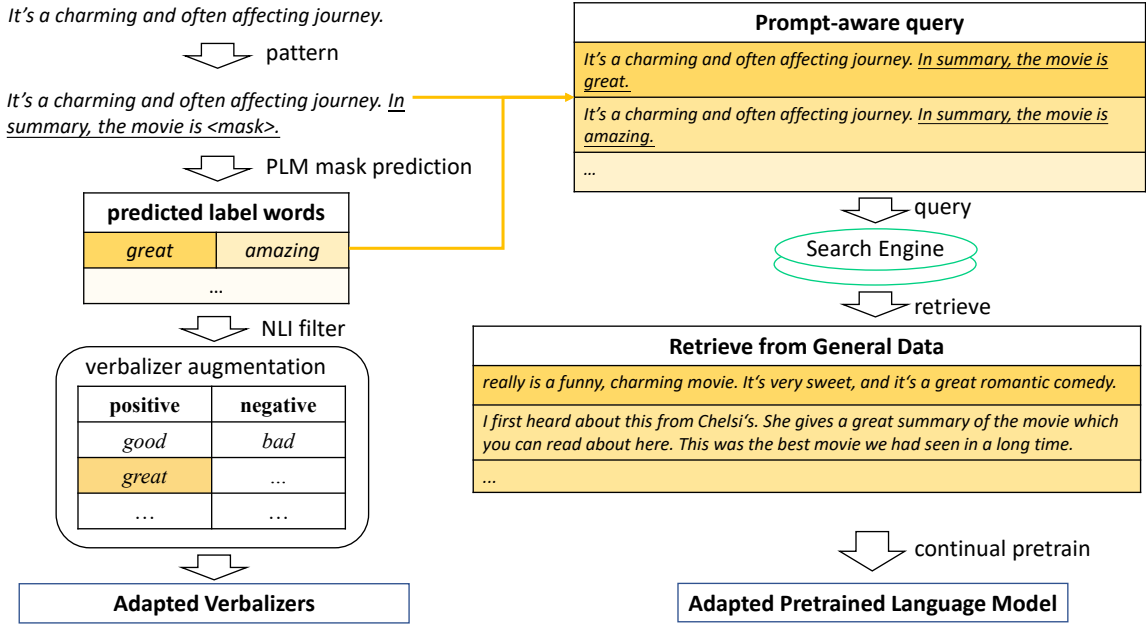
It's a charming and often affecting journey.

pattern

It's a charming and often affecting journey. In summary, the movie is <mask>.

PLM mask prediction

| predicted label words | |
|---|---|
| great | amazing |
| ... | |

NLI filter

verbalizer augmentation

| positive | negative |
|---|---|
| good | bad |
| great | ... |
| ... | ... |

Adapted Verbalizers

Prompt-aware query

It's a charming and often affecting journey. In summary, the movie is great.

It's a charming and often affecting journey. In summary, the movie is amazing.

...

query

Search Engine

retrieve

Retrieve from General Data

really is a funny, charming movie. It's very sweet, and it's a great romantic comedy.

I first heard about this from Chelsi's. She gives a great summary of the movie which you can read about here. This was the best movie we had seen in a long time.

...

continual pretrain

Adapted Pretrained Language Model